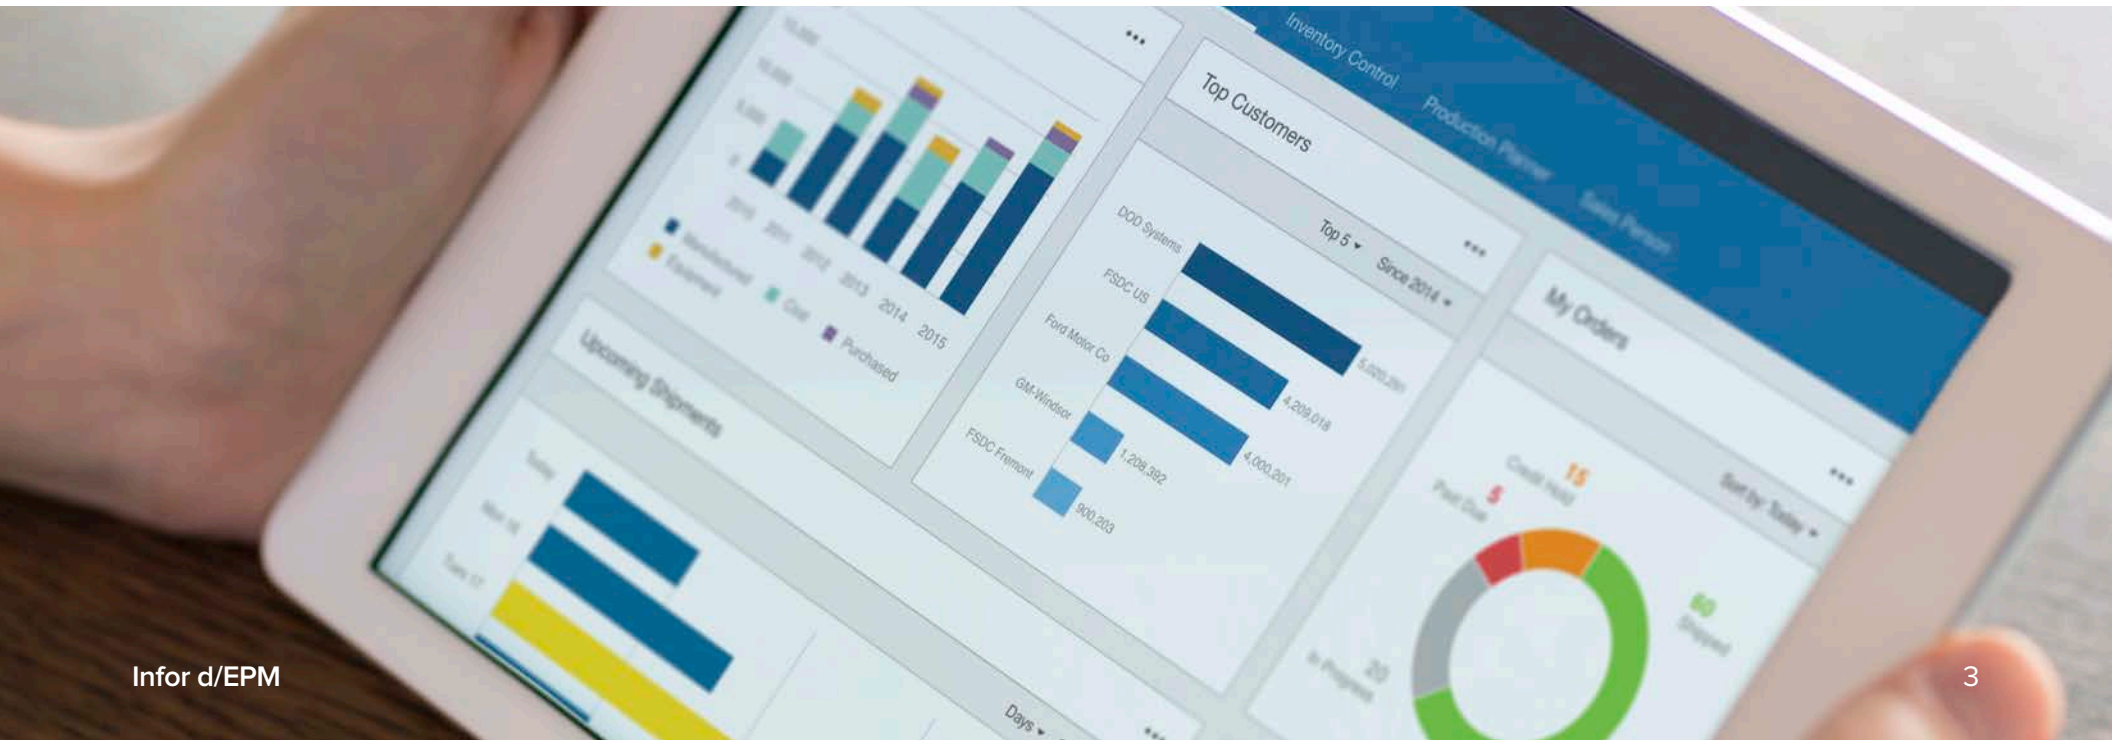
Inventory Control
Production Planner
Sales Person
Top Customers
Top 5
Since 2014
DOD Systems
5,020,201
FSDC US
4,209,018
Ford Motor Co
4,000,201
GM-Windsor
1,208,392
FSDC Fremont
900,203
2010 2011 2012 2013 2014 2015
Manufactured
Equipment
Cost
Purchased
Upcoming Shipments
Today
Days
My Orders
Sort by Today
Credit Hold 15
Past Due 5
Shipped 60
In Progress 20
Infor d/EPM
3